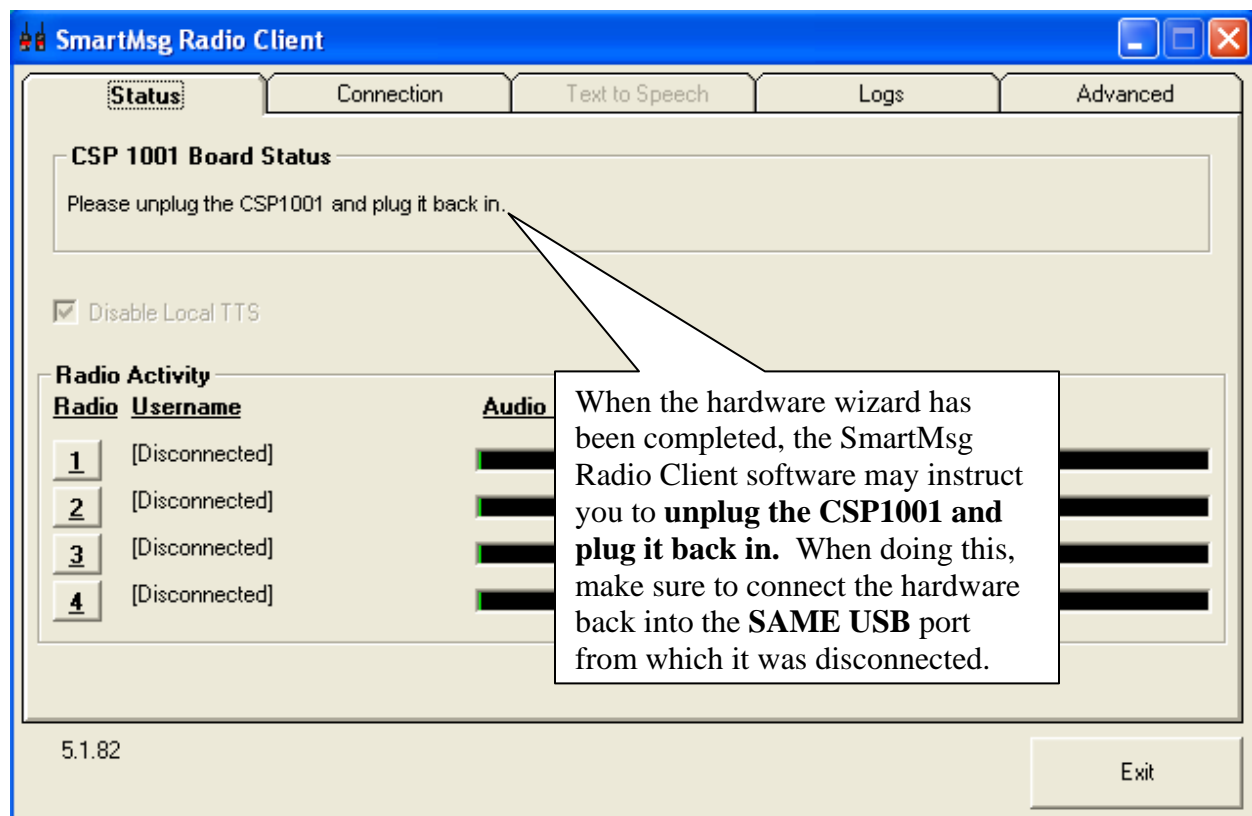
SmartMsg Radio Client

Status | Connection | Text to Speech | Logs | Advanced

CSP 1001 Board Status

Please unplug the CSP1001 and plug it back in.

Disable Local TTS

Radio Activity

Radio Username Audio

1 [Disconnected]
2 [Disconnected]
3 [Disconnected]
4 [Disconnected]

When the hardware wizard has been completed, the SmartMsg Radio Client software may instruct you to **unplug the CSP1001 and plug it back in.** When doing this, make sure to connect the hardware back into the **SAME USB** port from which it was disconnected.

5.1.82

Exit